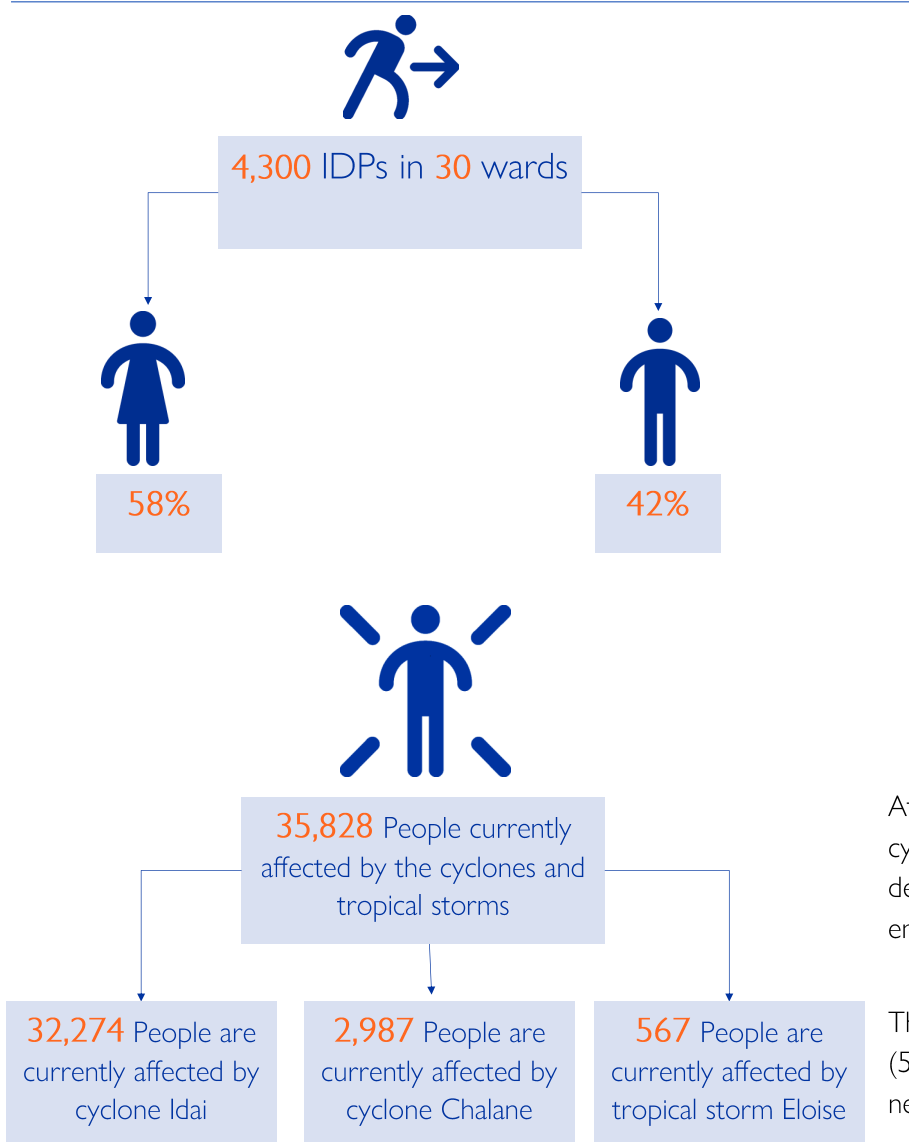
4,300 IDPs in 30 wards

58%

42%

35,828 People currently affected by the cyclones and tropical storms

32,274 People are currently affected by cyclone Idai

2,987 People are currently affected by cyclone Chalane

567 People are currently affected by tropical storm Eloise

A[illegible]
cy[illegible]
de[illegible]
en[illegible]

Th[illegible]
(5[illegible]
ne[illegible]